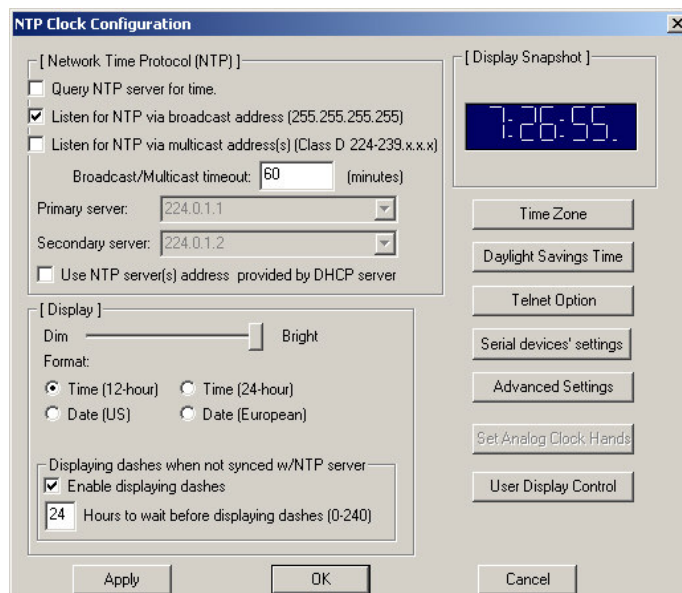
NTP Clock Configuration

[ Network Time Protocol (NTP) ]

Query NTP server for time.

Listen for NTP via broadcast address (255.255.255.255)

Listen for NTP via multicast address(s) (Class D 224-239.x.x.x)

Broadcast/Multicast timeout: 60 (minutes)

Primary server: 224.0.1.1

Secondary server: 224.0.1.2

Use NTP server(s) address provided by DHCP server

[ Display Snapshot ]

7:26:55.

Time Zone

Daylight Savings Time

Telnet Option

Serial devices' settings

Advanced Settings

Set Analog Clock Hands

User Display Control

[ Display ]

Dim Bright

Format:

Time (12-hour) Time (24-hour)

Date (US) Date (European)

Displaying dashes when not synced w/NTP server

Enable displaying dashes

24 Hours to wait before displaying dashes (0-240)

Apply OK Cancel